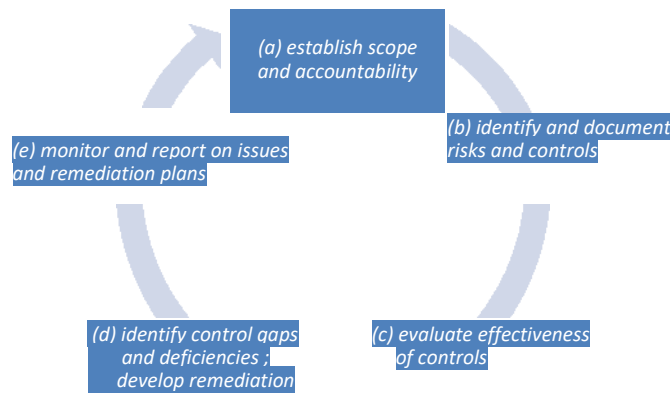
(a) establish scope and accountability

(b) identify and document risks and controls

(c) evaluate effectiveness of controls

(d) identify control gaps and deficiencies ; develop remediation

(e) monitor and report on issues and remediation plans